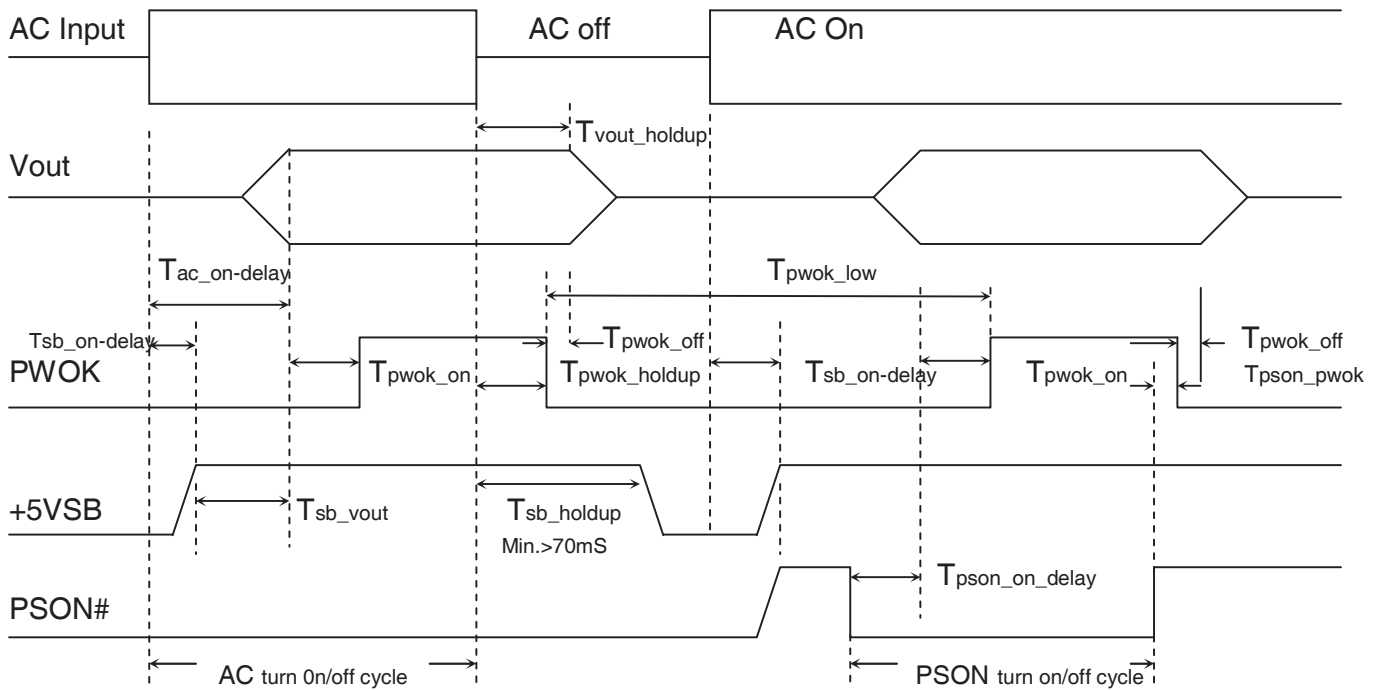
AC Input

AC off

AC On

$T_{vout\_holdup}$

Vout

$T_{ac\_on-delay}$

$T_{pwok\_low}$

Tsb_on-delay

$T_{pwok\_off}$

$T_{pwok\_off}$

PWOK

$T_{pwok\_on}$

$T_{pwok\_holdup}$

$T_{sb\_on-delay}$

$T_{pwok\_on}$

$T_{pson\_pwok}$

+5VSB

$T_{sb\_vout}$

$T_{sb\_holdup}$

Min.>70mS

$T_{pson\_on\_delay}$

PSON#

AC turn 0n/off cycle

PSON turn on/off cycle